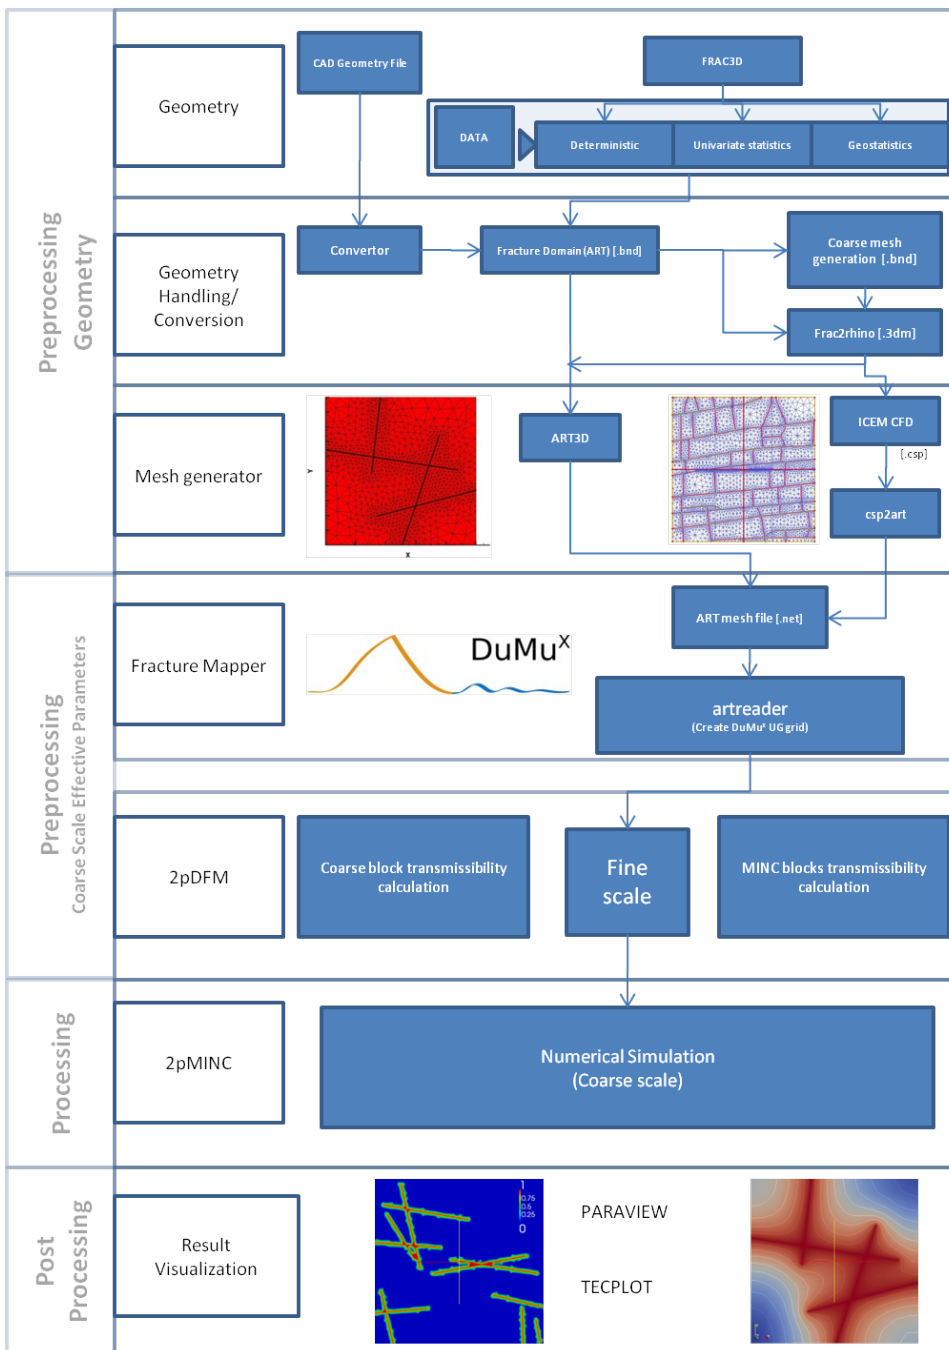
Preprocessing
Geometry

Geometry

CAD Geometry File

FRAC3D

DATA

Deterministic

Univariate statistics

Geostatistics

Geometry Handling/ Conversion

Convertor

Fracture Domain (ART) [.bnd]

Coarse mesh generation [.bnd]

Frac2rhino [.3dm]

Mesh generator

ART3D

ICEM CFD

[.csp]

csp2art

Preprocessing
Coarse Scale Effective Parameters

Fracture Mapper

DuMu$^x$

ART mesh file [.net]

artreader
(Create DuMu$^x$ UG grid)

2pDFM

Coarse block transmissibility calculation

Fine scale

MINC blocks transmissibility calculation

Processing

2pMINC

Numerical Simulation
(Coarse scale)

Post Processing

Result Visualization

PARAVIEW

TECPLOT